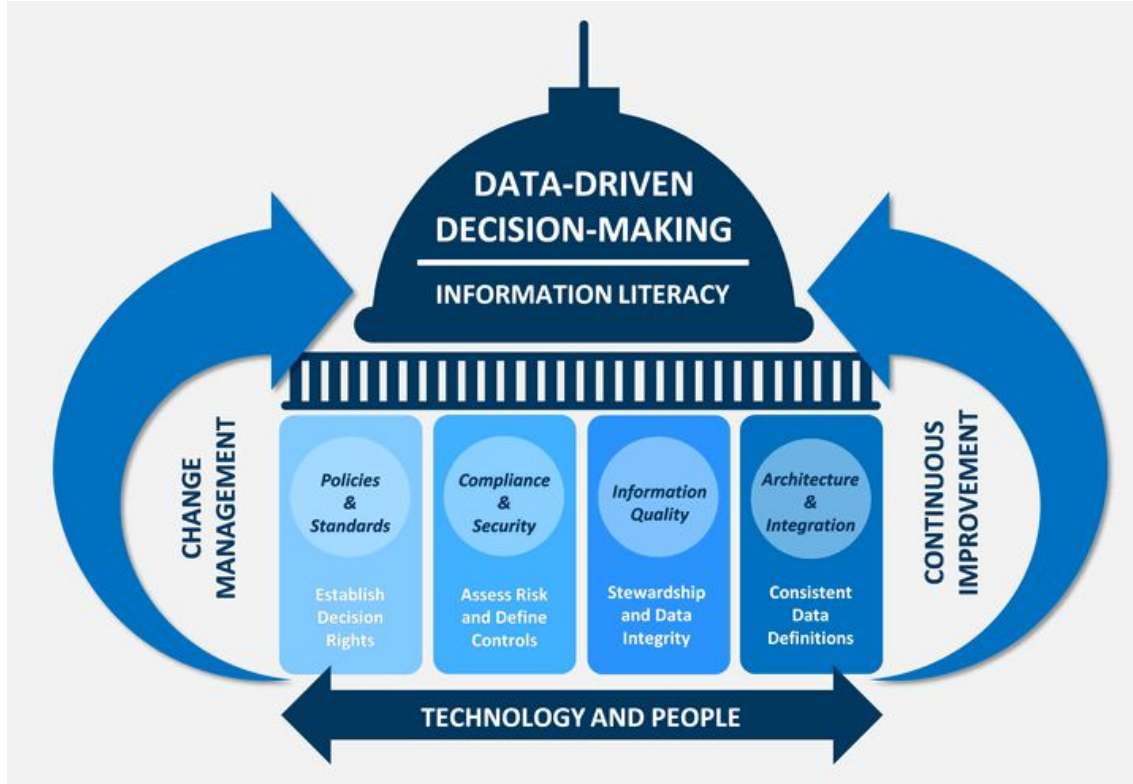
DATA-DRIVEN DECISION-MAKING

INFORMATION LITERACY

CHANGE MANAGEMENT

Policies & Standards

Establish Decision Rights

Compliance & Security

Assess Risk and Define Controls

Information Quality

Stewardship and Data Integrity

Architecture & Integration

Consistent Data Definitions

CONTINUOUS IMPROVEMENT

TECHNOLOGY AND PEOPLE